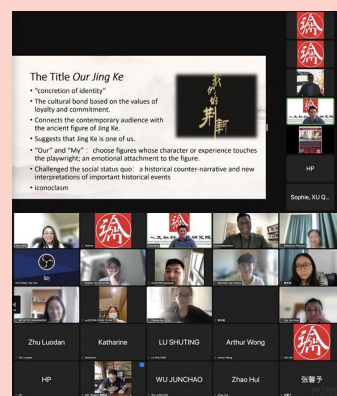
The Title Our Jing Ke

• "concretion of identity"
• The cultural bond based on the values of loyalty and commitment.
• Connects the contemporary audience with the ancient figure of Jing Ke.
• Suggests that Jing Ke is one of us.
• "Our" and "My" : choose figures whose character or experience touches the playwright; an emotional attachment to the figure.
• Challenged the social status quo: a historical counter-narrative and new interpretations of important historical events
• iconoclasm

我们的荆轲

HP

Sophie, XU Q...

Zhu Luodan

Katharine

LU SHUTING

Arthur Wong

HP

WU JUNCHAO

Zhao Hui

张馨予